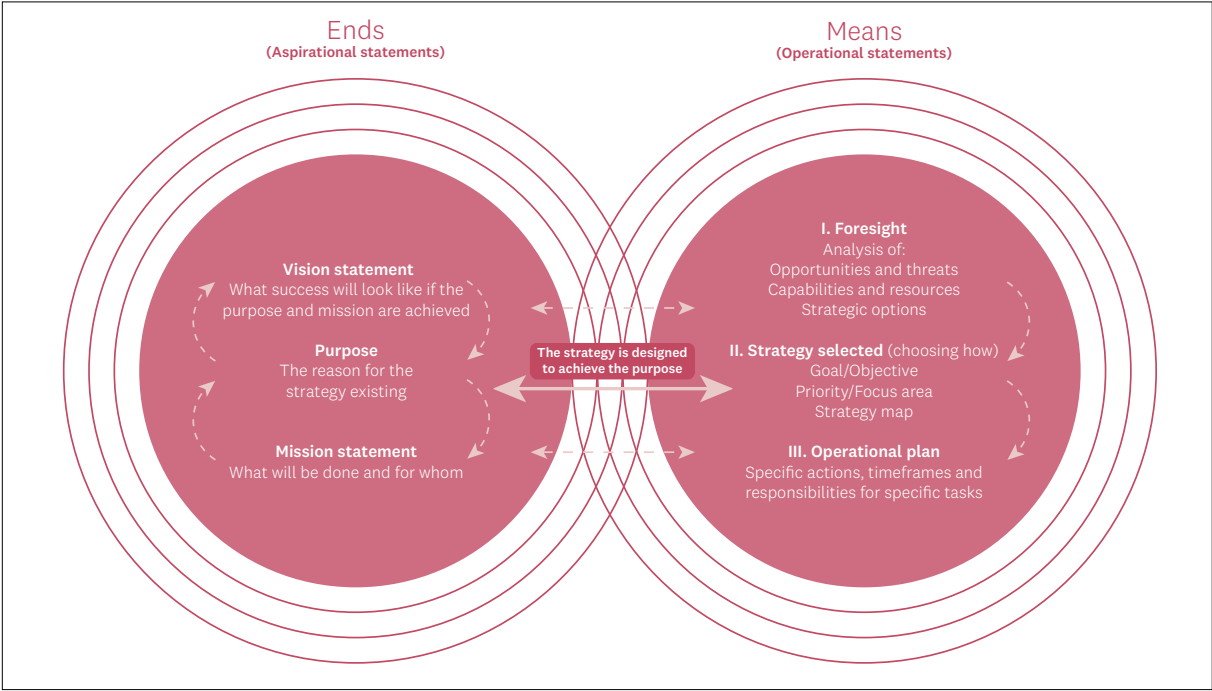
Ends
(Aspirational statements)

Means
(Operational statements)

Vision statement
What success will look like if the purpose and mission are achieved

Purpose
The reason for the strategy existing

Mission statement
What will be done and for whom

The strategy is designed to achieve the purpose

I. Foresight
Analysis of:
Opportunities and threats
Capabilities and resources
Strategic options

II. Strategy selected (choosing how)
Goal/Objective
Priority/Focus area
Strategy map

III. Operational plan
Specific actions, timeframes and responsibilities for specific tasks